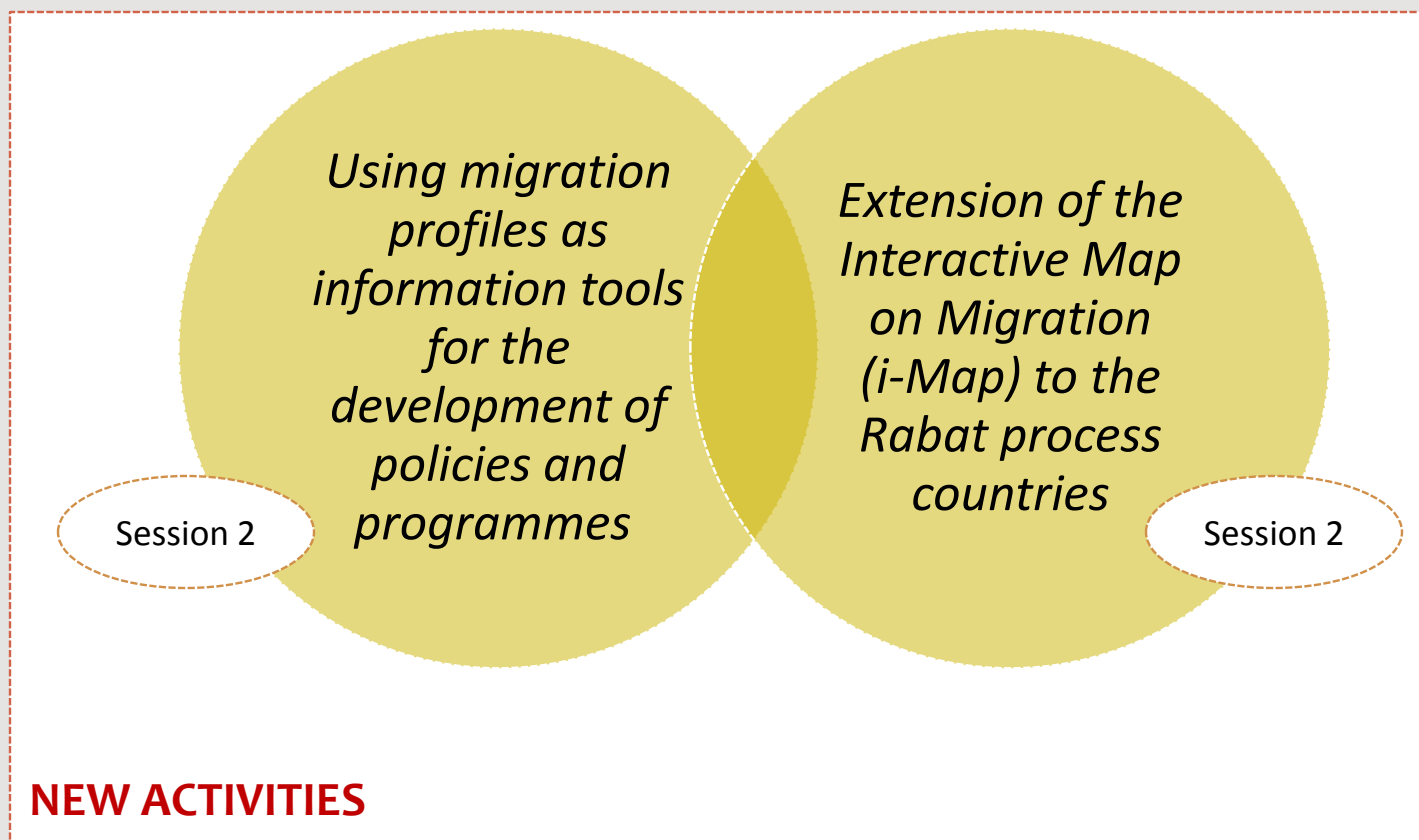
Using migration profiles as information tools for the development of policies and programmes

Session 2

Extension of the Interactive Map on Migration (i-Map) to the Rabat process countries

Session 2

NEW ACTIVITIES